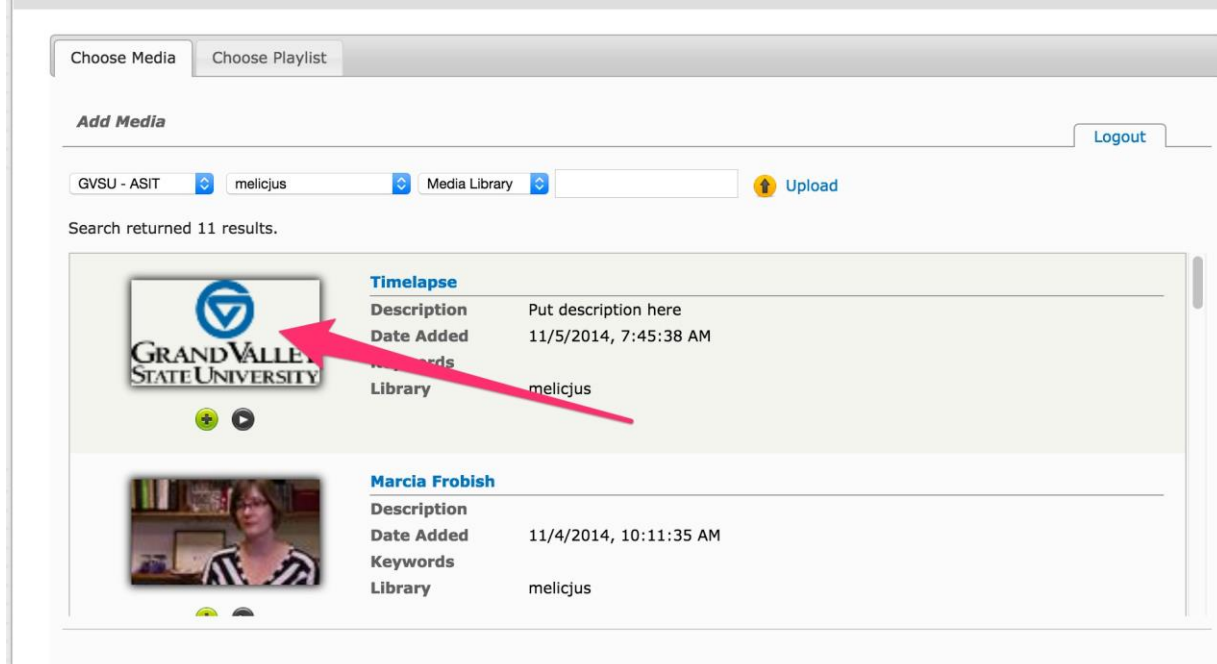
Choose Media | Choose Playlist

Add Media

Logout

GVSU - ASIT | melicjus | Media Library | Upload

Search returned 11 results.

GRAND VALLEY STATE UNIVERSITY

Timelapse
Description Put description here
Date Added 11/5/2014, 7:45:38 AM
K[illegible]rds
Library melicjus

Marcia Frobish
Description
Date Added 11/4/2014, 10:11:35 AM
Keywords
Library melicjus